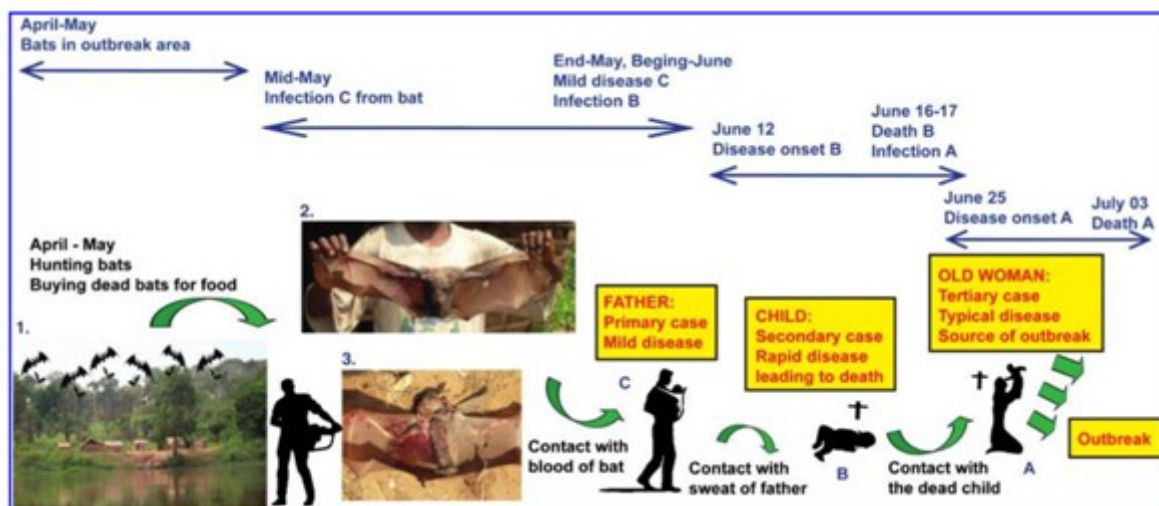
April-May
Bats in outbreak area

Mid-May
Infection C from bat

End-May, Beging-June
Mild disease C
Infection B

June 12
Disease onset B

June 16-17
Death B
Infection A

June 25
Disease onset A

July 03
Death A

April - May
Hunting bats
Buying dead bats for food

1.

2.

3.

FATHER:
Primary case
Mild disease

CHILD:
Secondary case
Rapid disease leading to death

OLD WOMAN:
Tertiary case
Typical disease
Source of outbreak

C

Contact with blood of bat

Contact with sweat of father

B

Contact with the dead child

A

Outbreak